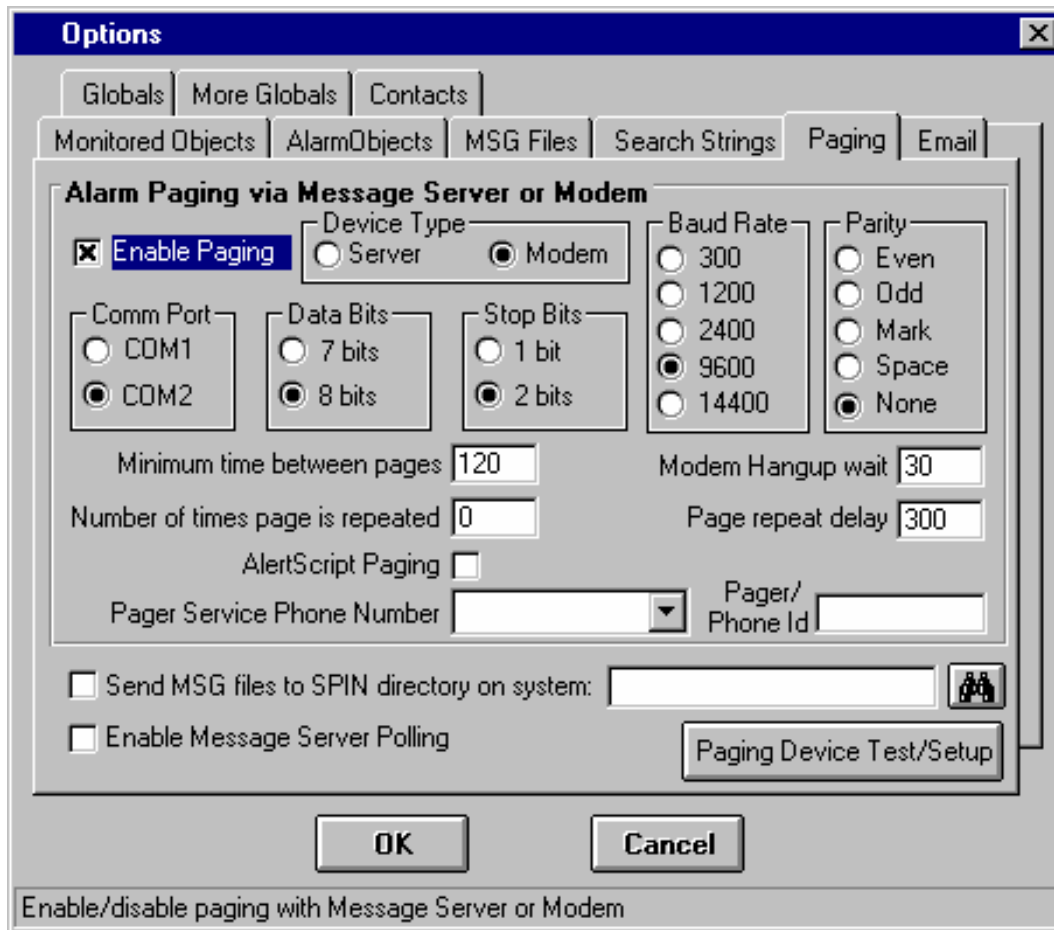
Options

Globals | More Globals | Contacts
Monitored Objects | AlarmObjects | MSG Files | Search Strings | Paging | Email

Alarm Paging via Message Server or Modem

Enable Paging

Device Type
Server
Modem

Baud Rate
300
1200
2400
9600
14400

Parity
Even
Odd
Mark
Space
None

Comm Port
COM1
COM2

Data Bits
7 bits
8 bits

Stop Bits
1 bit
2 bits

Minimum time between pages 120
Modem Hangup wait 30
Number of times page is repeated 0
Page repeat delay 300
AlertScript Paging
Pager Service Phone Number
Pager/ Phone Id

Send MSG files to SPIN directory on system:
Enable Message Server Polling
Paging Device Test/Setup

OK
Cancel

Enable/disable paging with Message Server or Modem